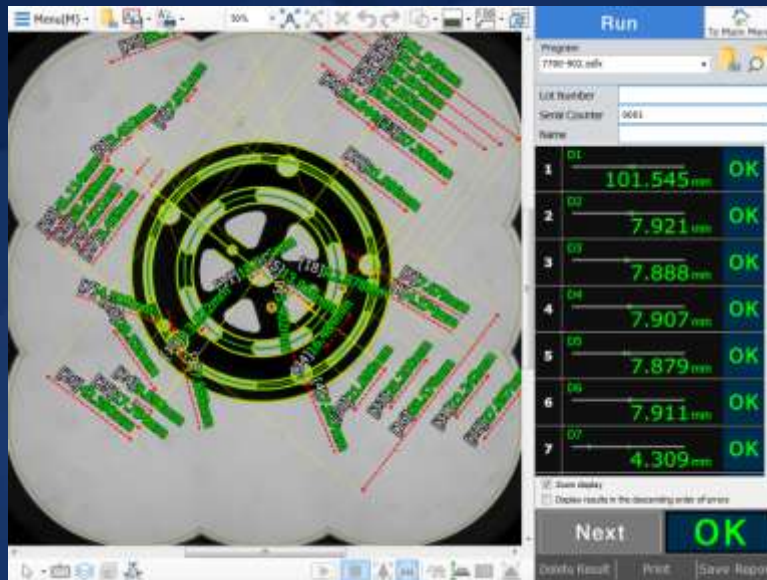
Menu(M)

Run

To Main Menu

Program
7700-900.sdfx

Lot Number
Serial Counter 0001
Name

1 D1 101.545 mm OK
2 D2 7.921 mm OK
3 D3 7.888 mm OK
4 D4 7.907 mm OK
5 D5 7.879 mm OK
6 D6 7.911 mm OK
7 D7 4.309 mm OK

Zoom display
Display results in the descending order of errors

Next
OK

Delete Result
Print
Save Report